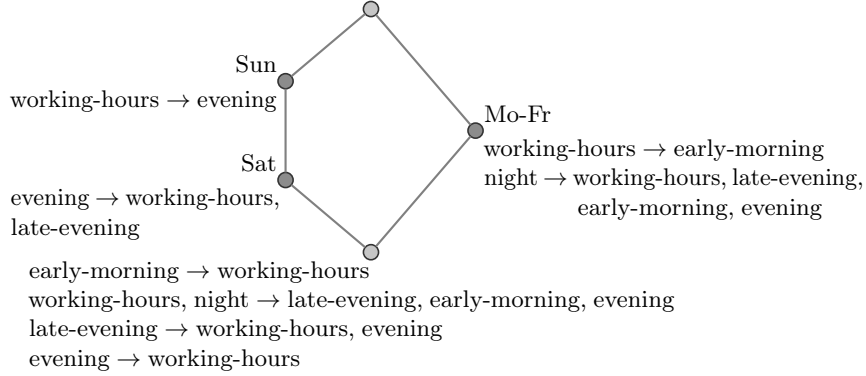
Sun
working-hours $\rightarrow$ evening

Sat
evening $\rightarrow$ working-hours, late-evening

Mo-Fr
working-hours $\rightarrow$ early-morning
night $\rightarrow$ working-hours, late-evening, early-morning, evening

early-morning $\rightarrow$ working-hours
working-hours, night $\rightarrow$ late-evening, early-morning, evening
late-evening $\rightarrow$ working-hours, evening
evening $\rightarrow$ working-hours